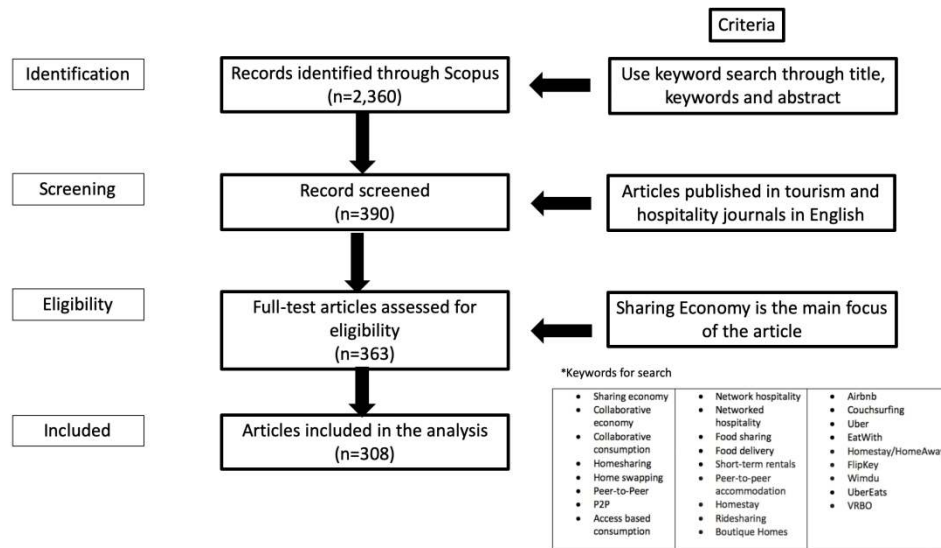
Criteria

Identification

Records identified through Scopus (n=2,360)

Use keyword search through title, keywords and abstract

Screening

Record screened (n=390)

Articles published in tourism and hospitality journals in English

Eligibility

Full-test articles assessed for eligibility (n=363)

Sharing Economy is the main focus of the article

Included

Articles included in the analysis (n=308)

*Keywords for search

| | | |
|---|---|---|
| • Sharing economy<br>• Collaborative economy<br>• Collaborative consumption<br>• Homesharing<br>• Home swapping<br>• Peer-to-Peer<br>• P2P<br>• Access based consumption | • Network hospitality<br>• Networked hospitality<br>• Food sharing<br>• Food delivery<br>• Short-term rentals<br>• Peer-to-peer accommodation<br>• Homestay<br>• Ridesharing<br>• Boutique Homes | • Airbnb<br>• Couchsurfing<br>• Uber<br>• EatWith<br>• Homestay/HomeAwa<br>• FlipKey<br>• Wimdu<br>• UberEats<br>• VRBO |